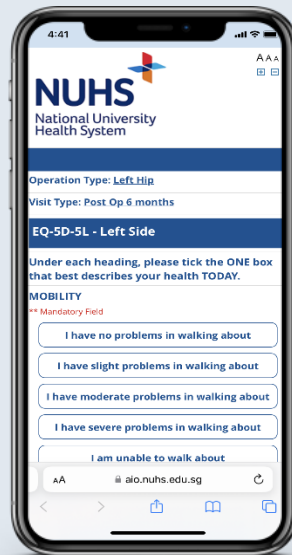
4:41

A A A
+ −

NUHS
National University Health System

Operation Type: Left Hip

Visit Type: Post Op 6 months

EQ-5D-5L - Left Side

Under each heading, please tick the ONE box that best describes your health TODAY.

MOBILITY
** Mandatory Field

I have no problems in walking about

I have slight problems in walking about

I have moderate problems in walking about

I have severe problems in walking about

I am unable to walk about

AA aio.nuhs.edu.sg